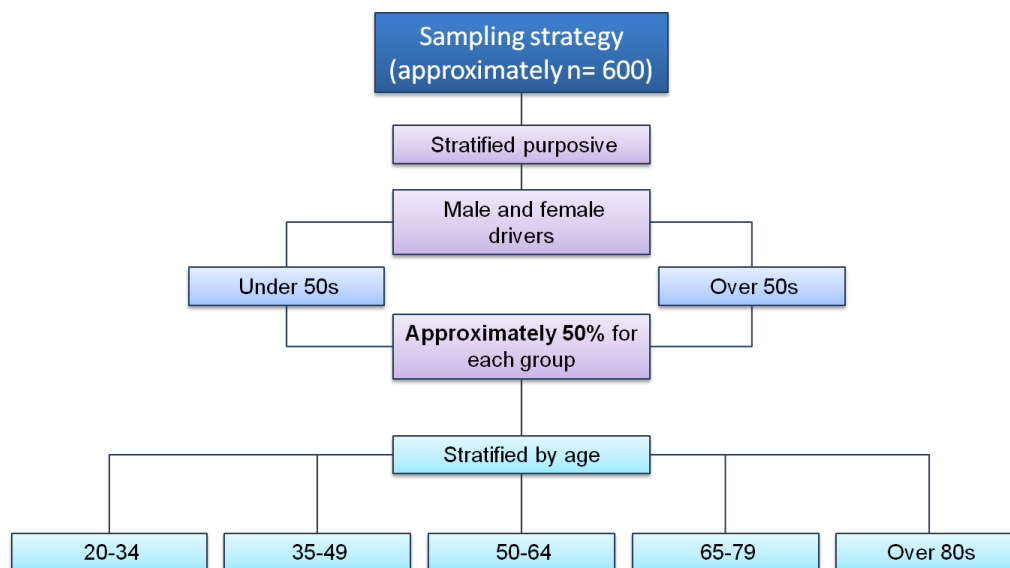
Sampling strategy (approximately n= 600)

Stratified purposive

Male and female drivers

Under 50s

Over 50s

**Approximately 50%** for each group

Stratified by age

20-34

35-49

50-64

65-79

Over 80s